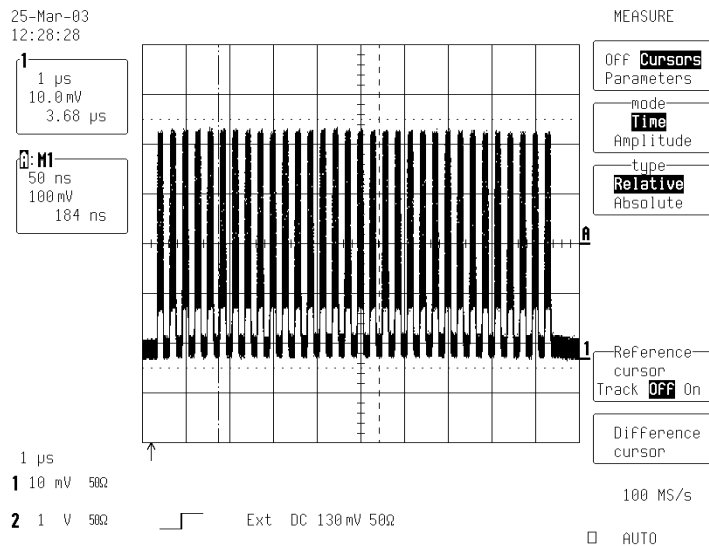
25-Mar-03
12:28:28

1
1 μs
10.0 mV
3.68 μs

A: M1
50 ns
100 mV
184 ns

MEASURE

Off Cursors
Parameters

mode
Time
Amplitude

type
Relative
Absolute

A

1

Reference
cursor
Track Off On

Difference
cursor

1 μs
1 10 mV 50Ω
2 1 V 50Ω

Ext DC 130 mV 50Ω

100 MS/s

AUTO